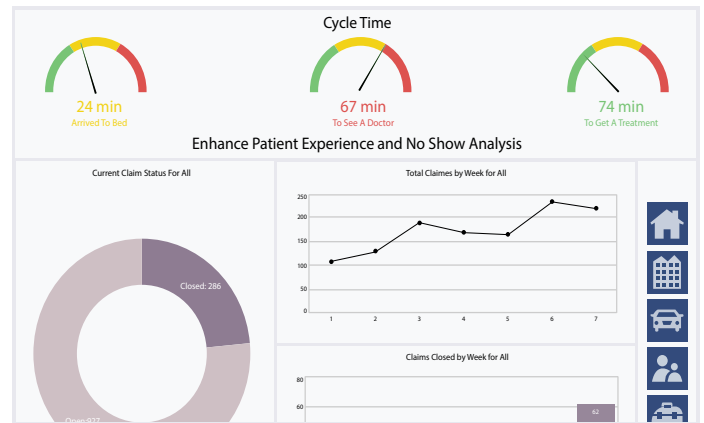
Cycle Time

24 min
Arrived To Bed

67 min
To See A Doctor

74 min
To Get A Treatment

Enhance Patient Experience and No Show Analysis

Current Claim Status For All

Closed: 286

Open: 927

Total Claimes by Week for All

250
200
150
100
50
0

1 2 3 4 5 6 7

Claims Closed by Week for All

80
60

62